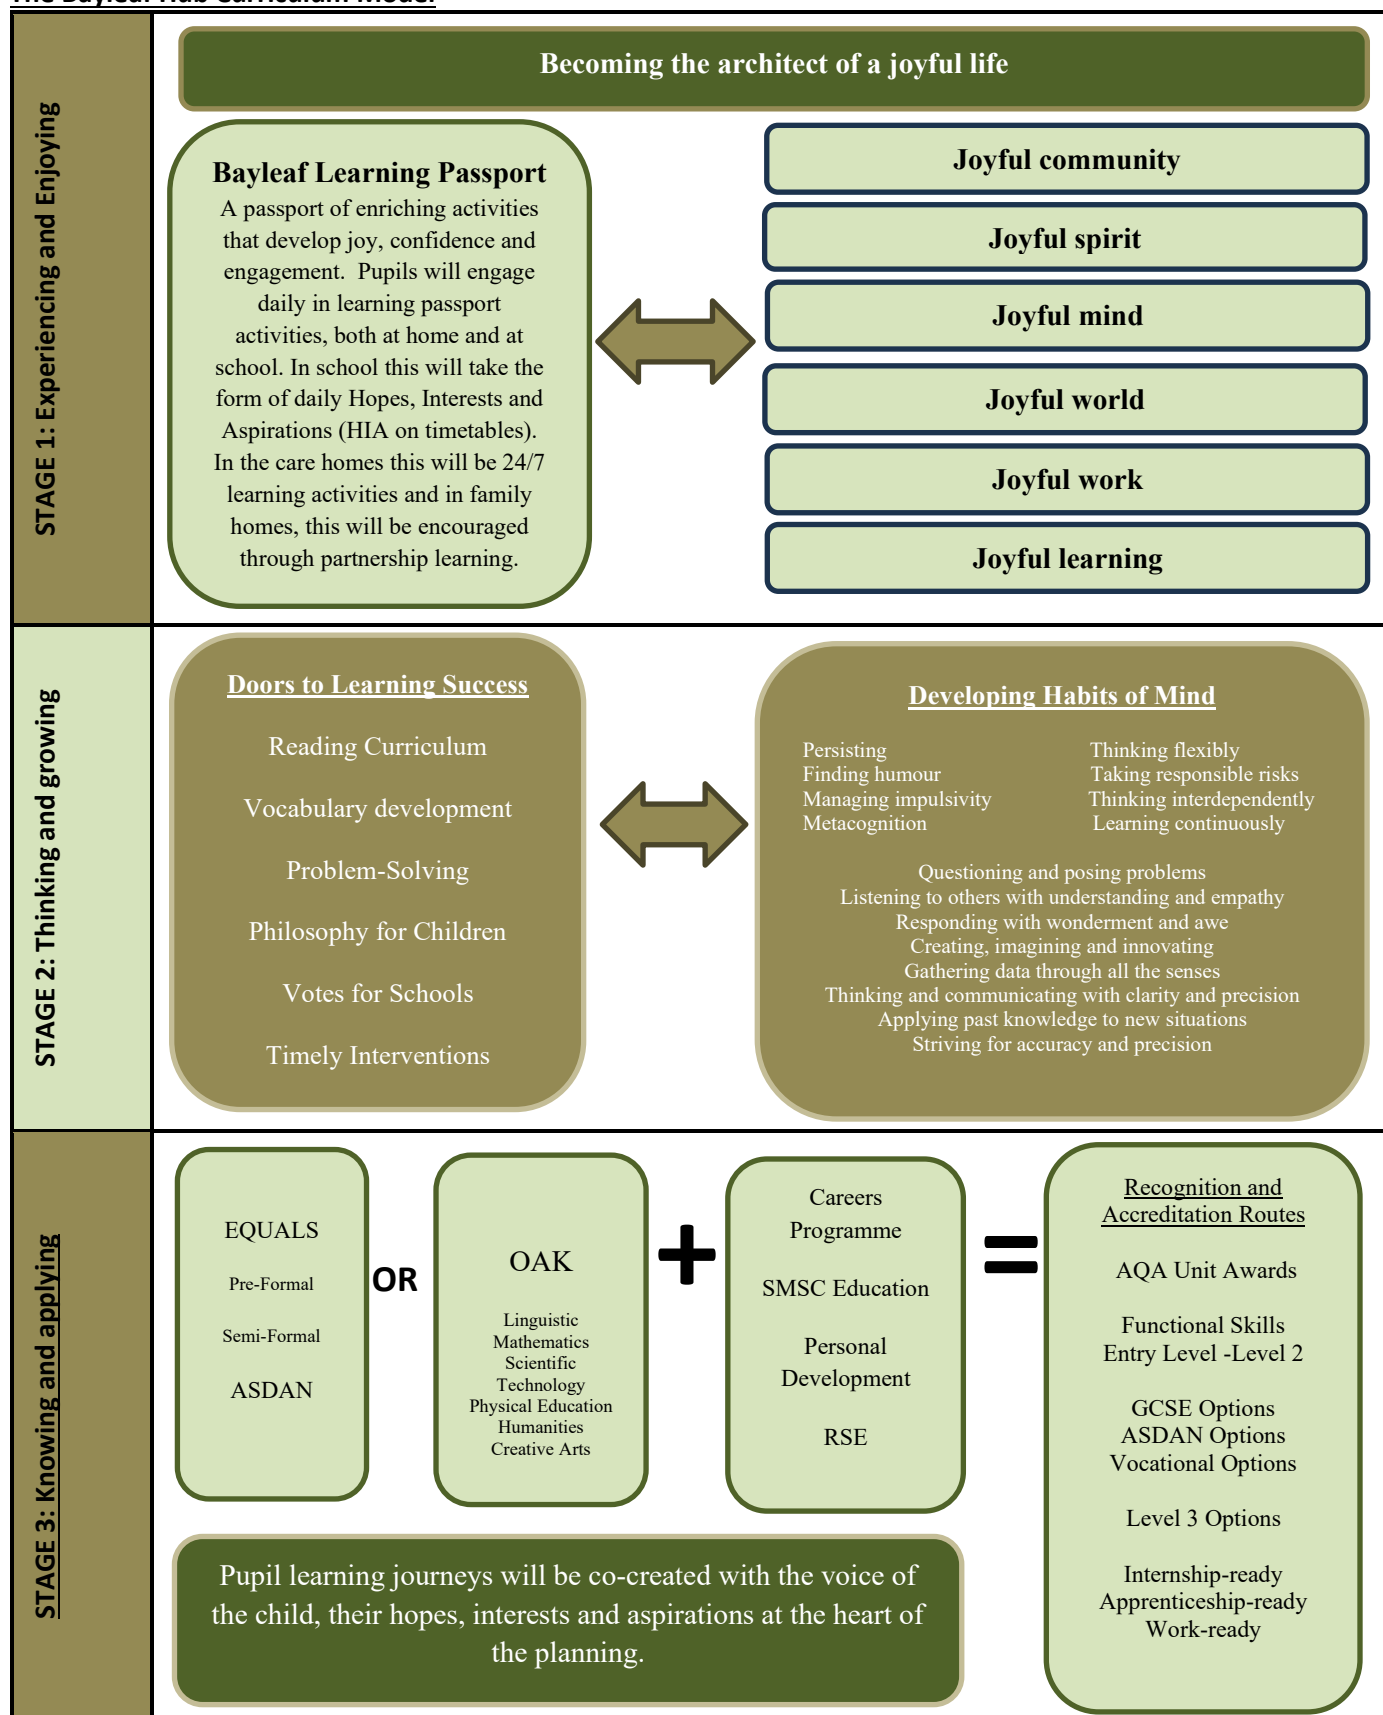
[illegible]

STAGE 1: Experiencing and Enjoying

Becoming the architect of a joyful life

Bayleaf Learning Passport
A passport of enriching activities that develop joy, confidence and engagement. Pupils will engage daily in learning passport activities, both at home and at school. In school this will take the form of daily Hopes, Interests and Aspirations (HIA on timetables). In the care homes this will be 24/7 learning activities and in family homes, this will be encouraged through partnership learning.

Joyful community

Joyful spirit

Joyful mind

Joyful world

Joyful work

Joyful learning

STAGE 2: Thinking and growing

Doors to Learning Success

Reading Curriculum

Vocabulary development

Problem-Solving

Philosophy for Children

Votes for Schools

Timely Interventions

Developing Habits of Mind

Persisting
Finding humour
Managing impulsivity
Metacognition

Thinking flexibly
Taking responsible risks
Thinking interdependently
Learning continuously

Questioning and posing problems
Listening to others with understanding and empathy
Responding with wonderment and awe
Creating, imagining and innovating
Gathering data through all the senses
Thinking and communicating with clarity and precision
Applying past knowledge to new situations
Striving for accuracy and precision

STAGE 3: Knowing and applying

EQUALS

Pre-Formal

Semi-Formal

ASDAN

OR

OAK

Linguistic
Mathematics
Scientific
Technology
Physical Education
Humanities
Creative Arts

+

Careers Programme

SMSC Education

Personal Development

RSE

=

Recognition and Accreditation Routes

AQA Unit Awards

Functional Skills
Entry Level -Level 2

GCSE Options
ASDAN Options
Vocational Options

Level 3 Options

Internship-ready
Apprenticeship-ready
Work-ready

Pupil learning journeys will be co-created with the voice of the child, their hopes, interests and aspirations at the heart of the planning.